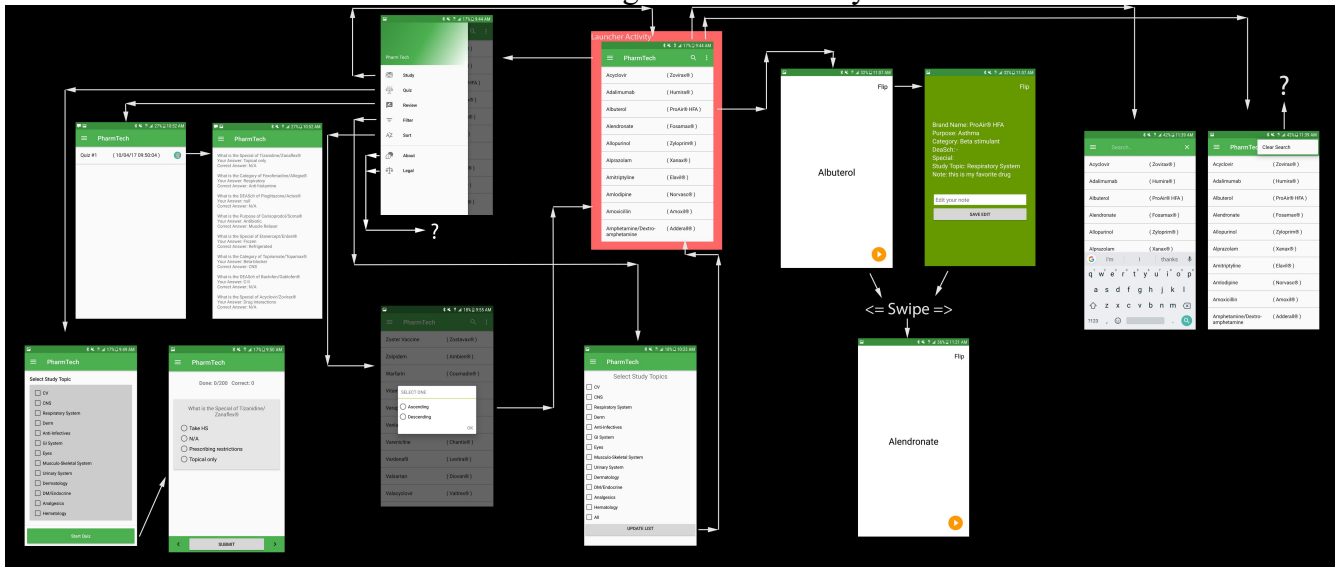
Launcher Activity

PharmTech

Acyclovir ( Zovirax® )
Adalimumab ( Humira® )
Albuterol ( ProAir® HFA )
Alendronate ( Fosamax® )
Allopurinol ( Zyloprim® )
Alprazolam ( Xanax® )
Amitriptyline ( Elavil® )
Amlodipine ( Norvasc® )
Amoxicillin ( Amoxil® )
Amphetamine/Dextro-amphetamine ( Adderall® )

PharmTech
Study
Quiz
Review
Filter
Sort
About
Legal

?

PharmTech
Quiz #1 ( 10/04/17 09:50:04 )

PharmTech
What is the Special of Tizanidine/Zanaflex®
Your Answer: Topical only
Correct Answer: N/A

Flip
Albuterol

Flip
Brand Name: ProAir® HFA
Purpose: Asthma
Category: Beta stimulant
DeaSch: -
Special:
Study Topic: Respiratory System
Note: this is my favorite drug
Edit your note
SAVE EDIT

<= Swipe =>

Flip
Alendronate

Search...
Acyclovir ( Zovirax® )
Adalimumab ( Humira® )
Albuterol ( ProAir® HFA )
Alendronate ( Fosamax® )
Allopurinol ( Zyloprim® )
Alprazolam ( Xanax® )
I'm I thanks
q w e r t y u i o p
a s d f g h j k l
z x c v b n m
?123 ,

?

PharmTech
Clear Search
Acyclovir ( Zovirax® )
Adalimumab ( Humira® )
Albuterol ( ProAir® HFA )
Alendronate ( Fosamax® )
Allopurinol ( Zyloprim® )
Alprazolam ( Xanax® )
Amitriptyline ( Elavil® )
Amlodipine ( Norvasc® )
Amoxicillin ( Amoxil® )
Amphetamine/Dextro-amphetamine ( Adderall® )

PharmTech
Select Study Topic
CV
CNS
Respiratory System
Derm
Anti-Infectives
GI System
Eyes
Musculo-Skeletal System
Urinary System
Dermatology
DM/Endocrine
Analgesics
Hematology
Start Quiz

PharmTech
Done: 0/200 Correct: 0
What is the Special of Tizanidine/Zanaflex®
Take HS
N/A
Prescribing restrictions
Topical only
SUBMIT

PharmTech
Zoster Vaccine ( Zostavax® )
Zolpidem ( Ambien® )
Warfarin ( Coumadin® )
SELECT ONE
Ascending
Descending
OK
Vancomycin ( Chaotic® )
Vardenafil ( Levitra® )
Valsartan ( Diovan® )
Valacyclovir ( Valtrex® )

PharmTech
Select Study Topics
CV
CNS
Respiratory System
Derm
Anti-Infectives
GI System
Eyes
Musculo-Skeletal System
Urinary System
Dermatology
DM/Endocrine
Analgesics
Hematology
All
UPDATE LIST